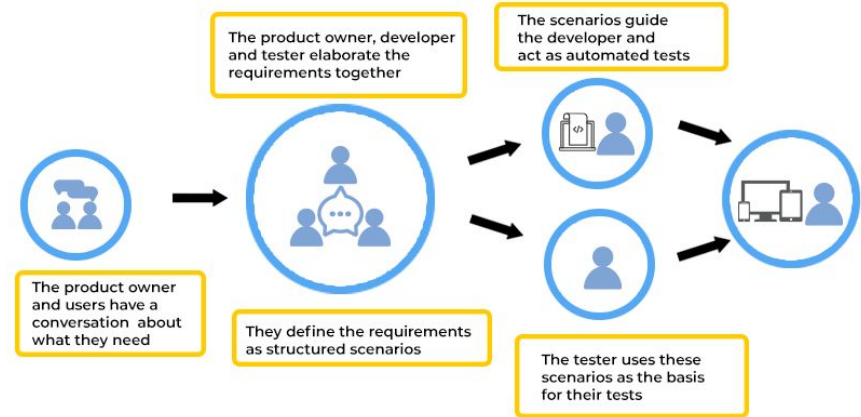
The product owner and users have a conversation about what they need

The product owner, developer and tester elaborate the requirements together

They define the requirements as structured scenarios

The scenarios guide the developer and act as automated tests

The tester uses these scenarios as the basis for their tests